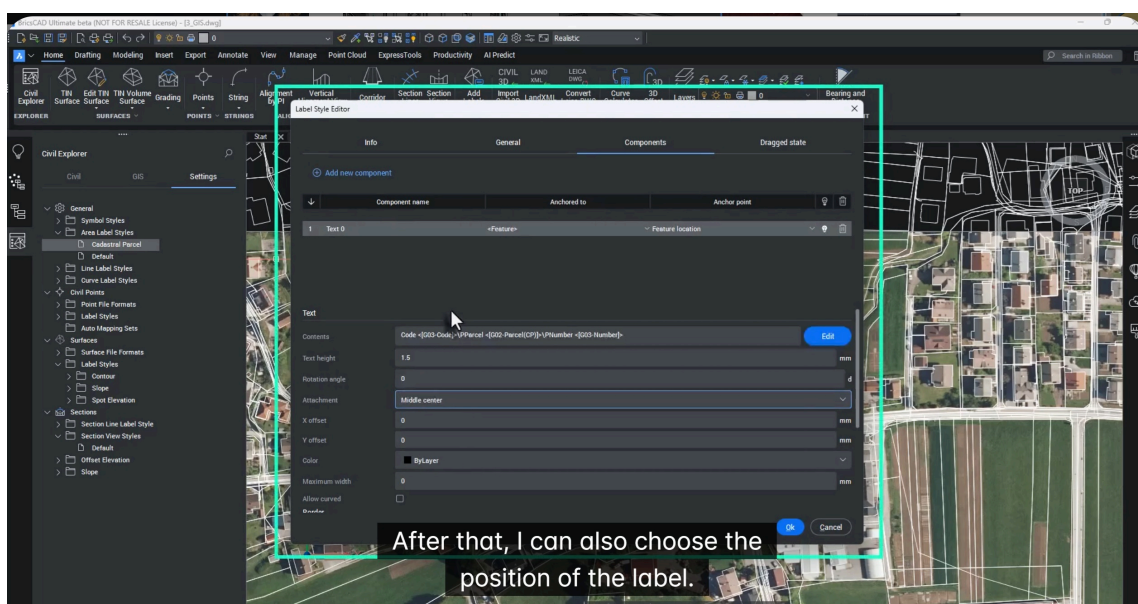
BricsCAD Ultimate beta (NOT FOR RESALE License) - [3_GIS.dwg]

Realistic

Home Drafting Modeling Insert Export Annotate View Manage Point Cloud ExpressTools Productivity AI Predict

Search in Ribbon

Civil Explorer TIN Surface Edit TIN Surface TIN Volume Surface Grading Points String Alignment by PI Vertical Corridor Section Section Add Import LandXML Convert Curve 3D Layers Bearing and

EXPLORER SURFACES POINTS STRINGS

Civil Explorer

Civil GIS Settings

General
Symbol Styles
Area Label Styles
Cadastral Parcel
Default
Line Label Styles
Curve Label Styles
Civil Points
Point File Formats
Label Styles
Auto Mapping Sets
Surfaces
Surface File Formats
Label Styles
Contour
Slope
Spot Elevation
Sections
Section Line Label Style
Section View Styles
Default
Offset Elevation
Slope

Label Style Editor

Info General Components Dragged state

Add new component

| | Component name | Anchored to | Anchor point |
|---|---|---|---|
| 1 | Text 0 | <Feature> | Feature location |

Text

Contents Code <[G03-Code]>\PParcel <[G02-Parcel(CP)]>\PNumber <[G03-Number]> Edit

Text height 1.5 mm

Rotation angle 0 d

Attachment Middle center

X offset 0 mm

Y offset 0 mm

Color ByLayer

Maximum width 0 mm

Allow curved

Border

Ok Cancel

TOP

After that, I can also choose the position of the label.